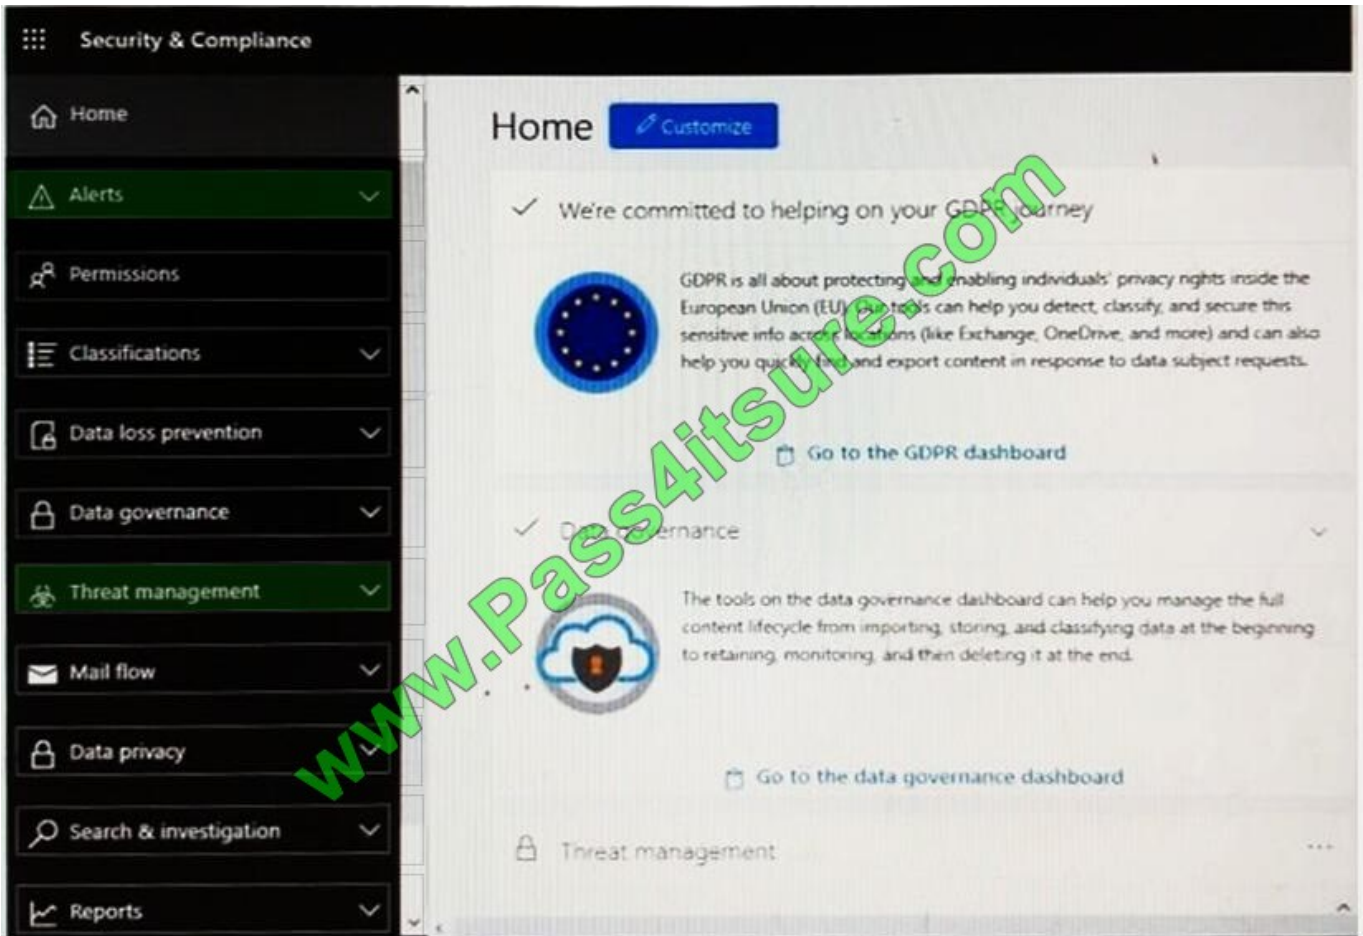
Security & Compliance

Home

Alerts

Permissions

Classifications

Data loss prevention

Data governance

Threat management

Mail flow

Data privacy

Search & investigation

Reports

Home Customize

We're committed to helping on your GDPR journey

GDPR is all about protecting and enabling individuals' privacy rights inside the European Union (EU). Our tools can help you detect, classify, and secure this sensitive info across locations (like Exchange, OneDrive, and more) and can also help you quickly find and export content in response to data subject requests.

Go to the GDPR dashboard

Data governance

The tools on the data governance dashboard can help you manage the full content lifecycle from importing, storing, and classifying data at the beginning to retaining, monitoring, and then deleting it at the end.

Go to the data governance dashboard

Threat management

www.Pass4itsure.com